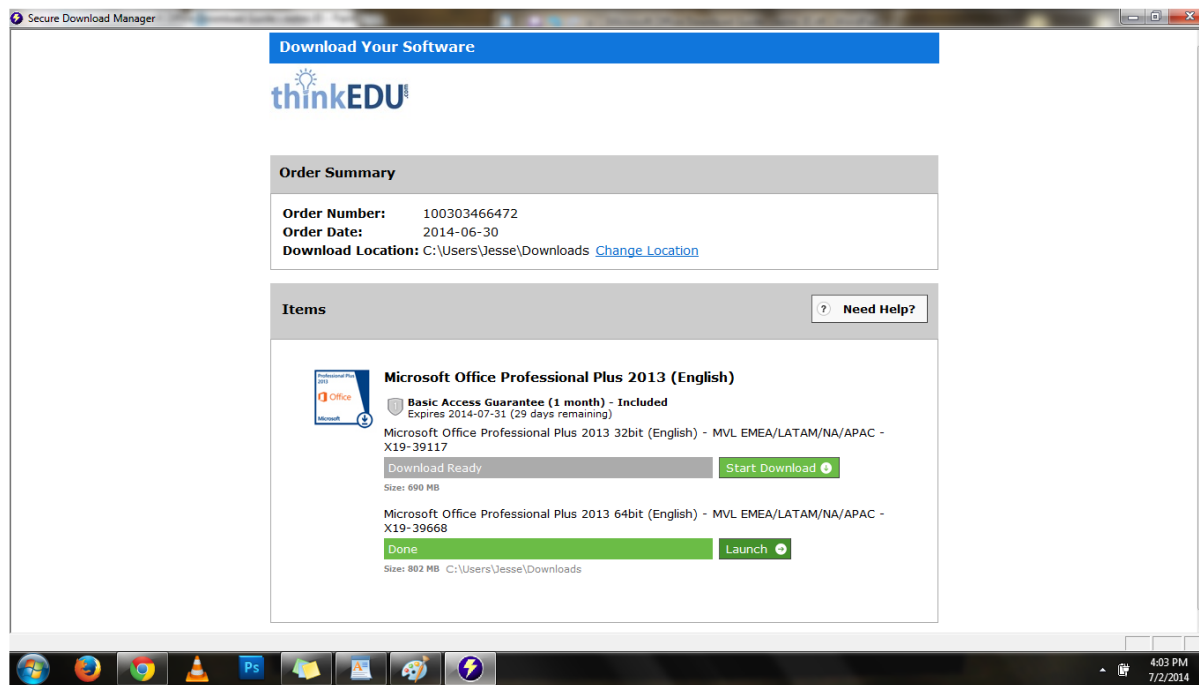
Secure Download Manager

Download Your Software

thinkEDU.com

Order Summary

Order Number: 100303466472
Order Date: 2014-06-30
Download Location: C:\Users\Jesse\Downloads Change Location

Items

Need Help?

Professional Plus 2013
Office
Microsoft

Microsoft Office Professional Plus 2013 (English)

Basic Access Guarantee (1 month) - Included
Expires 2014-07-31 (29 days remaining)

Microsoft Office Professional Plus 2013 32bit (English) - MVL EMEA/LATAM/NA/APAC - X19-39117

Download Ready

Start Download

Size: 690 MB

Microsoft Office Professional Plus 2013 64bit (English) - MVL EMEA/LATAM/NA/APAC - X19-39668

Done

Launch

Size: 802 MB C:\Users\Jesse\Downloads

4:03 PM
7/2/2014